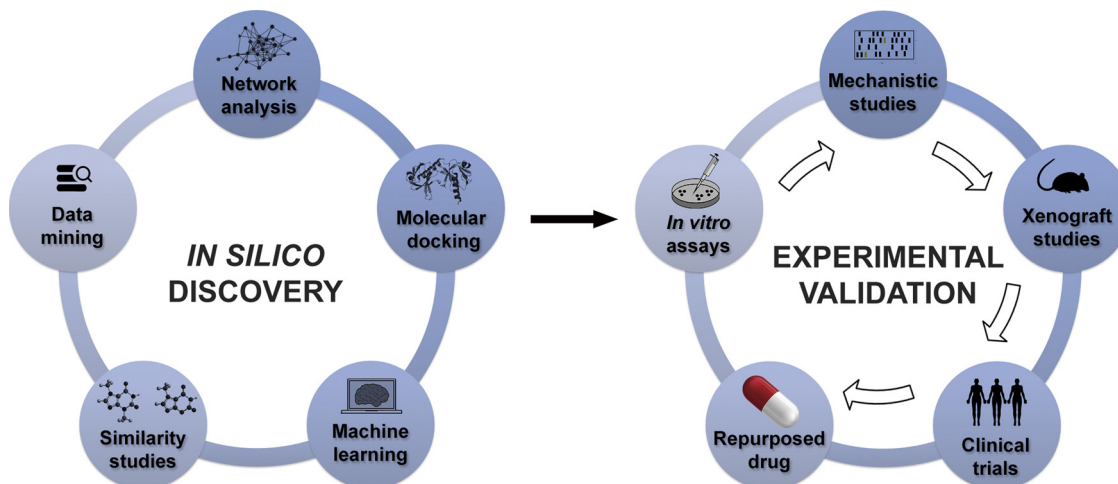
Network analysis

Data mining

Molecular docking

IN SILICO DISCOVERY

Similarity studies

Machine learning

Mechanistic studies

In vitro assays

Xenograft studies

EXPERIMENTAL VALIDATION

Repurposed drug

Clinical trials